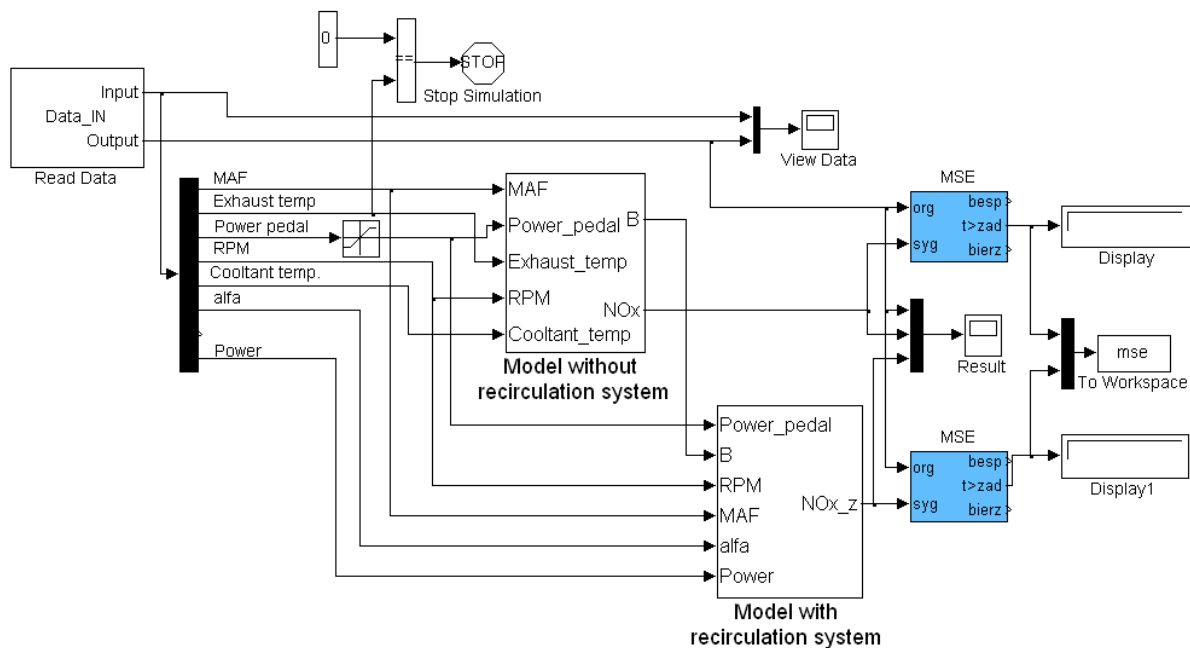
0

==

STOP

Stop Simulation

Input
Data_IN
Output

Read Data

View Data

MAF
Exhaust temp
Power pedal
RPM
Cooltant temp.
alfa
Power

MAF
Power_pedal
Exhaust_temp
RPM
Cooltant_temp
B
NOx

Model without recirculation system

MSE
org
syg
besp
t>zad
bierz

Display

Result

mse
To Workspace

Power_pedal
B
RPM
MAF
alfa
Power
NOx_z

Model with recirculation system

MSE
org
syg
besp
t>zad
bierz

Display1